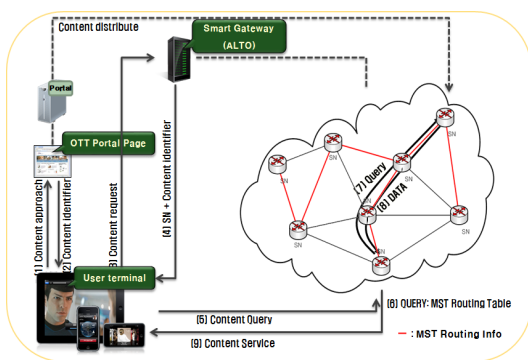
Content distribute

Smart Gateway (ALTO)

Portal

OTT Portal Page

(1) Content approach

(2) Content identifier

(3) Content request

(4) SN + Content identifier

User terminal

SN

SN

SN

SN

SN

SN

SN

SN

(7) Query

(8) DATA

(5) Content Query

(6) QUERY: MST Routing Table

(9) Content Service

: MST Routing Info